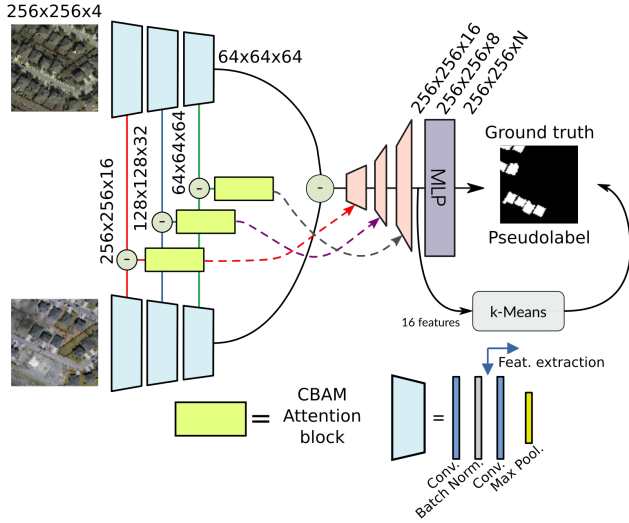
256x256x4

64x64x64

256x256x16
256x256x8
256x256xN

256x256x16
128x128x32
64x64x64

MLP

Ground truth

Pseudolabel

16 features

k-Means

Feat. extraction

CBAM Attention block

=

=

Conv.
Batch Norm.
Conv.
Max Pool.